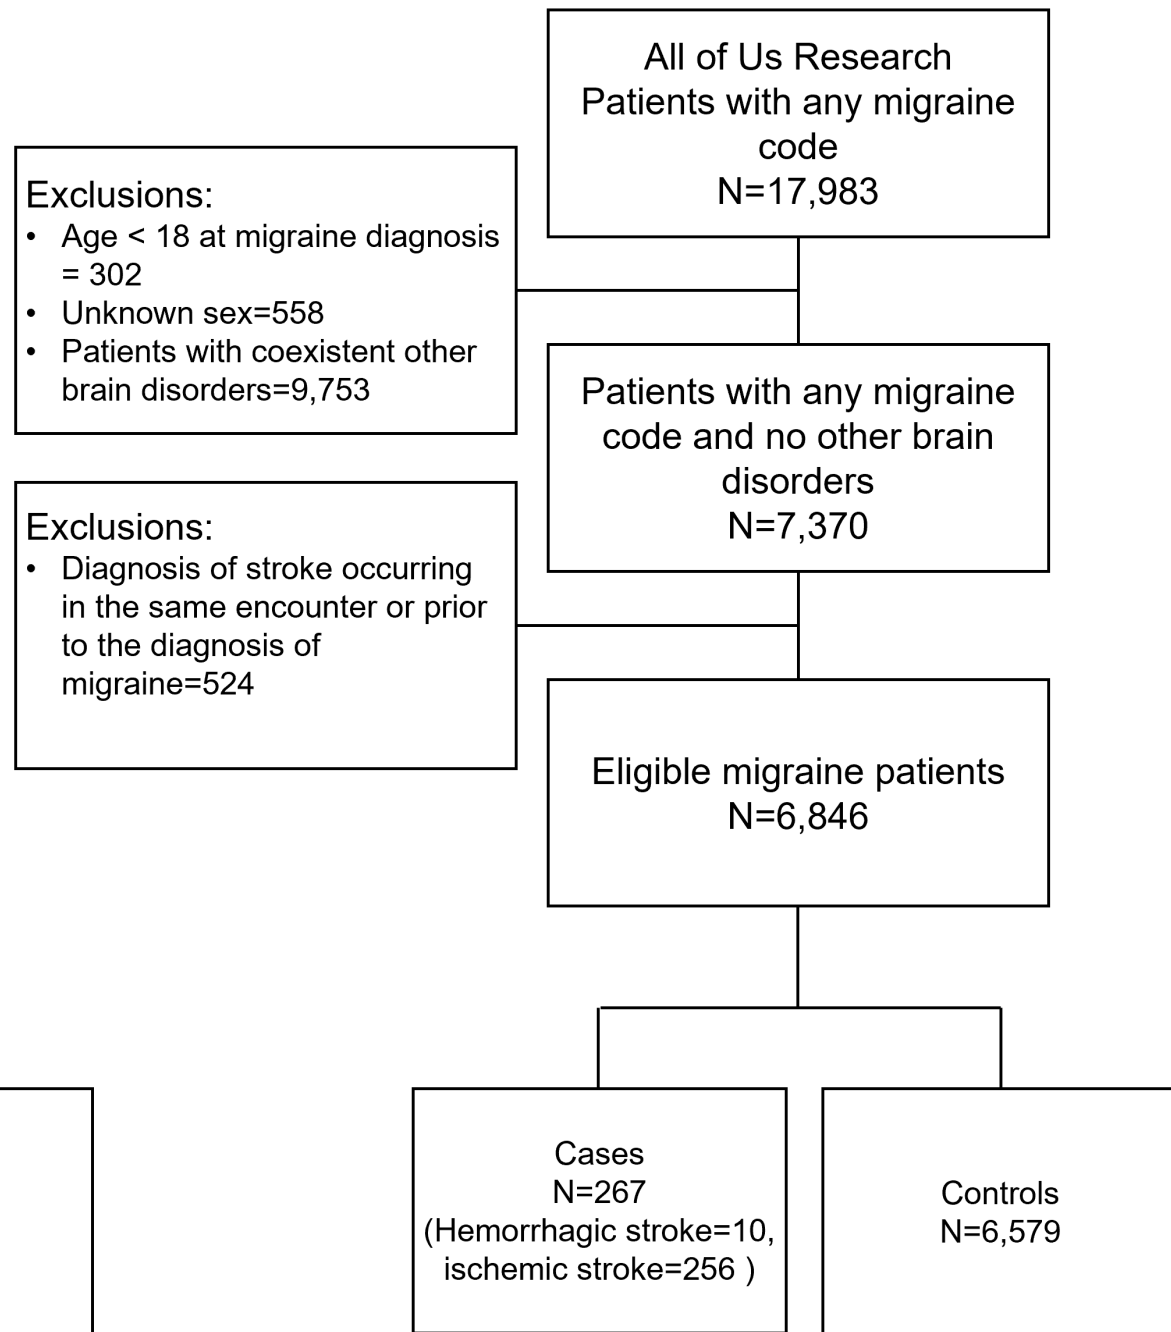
All of Us Research
Patients with any migraine code
N=17,983

Exclusions:
- Age < 18 at migraine diagnosis = 302
- Unknown sex=558
- Patients with coexistent other brain disorders=9,753

Patients with any migraine code and no other brain disorders
N=7,370

Exclusions:
- Diagnosis of stroke occurring in the same encounter or prior to the diagnosis of migraine=524

Eligible migraine patients
N=6,846

Cases
N=267
(Hemorrhagic stroke=10, ischemic stroke=256 )

Controls
N=6,579